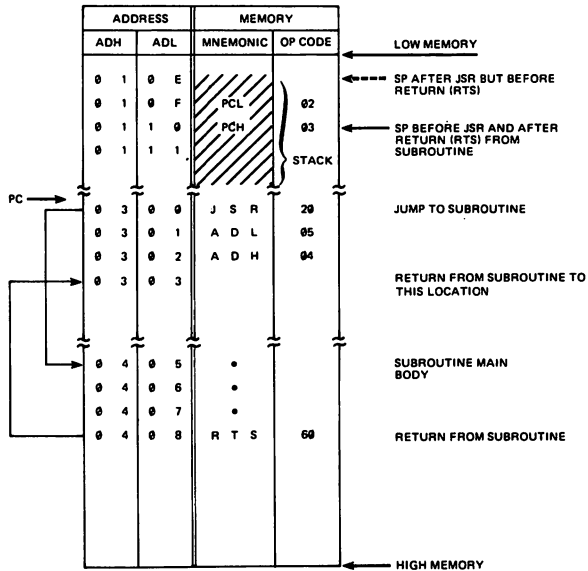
| ADDRESS | | MEMORY | |
|---|---|---|---|
| ADH | ADL | MNEMONIC | OP CODE |
| Ø 1 | Ø E | | |
| Ø 1 | Ø F | PCL | Ø2 |
| Ø 1 | 1 Ø | PCH | Ø3 |
| Ø 1 | 1 1 | | STACK |
| Ø 3 | Ø Ø | J S R | 2Ø |
| Ø 3 | Ø 1 | A D L | Ø5 |
| Ø 3 | Ø 2 | A D H | Ø4 |
| Ø 3 | Ø 3 | | |
| Ø 4 | Ø 5 | • | |
| Ø 4 | Ø 6 | • | |
| Ø 4 | Ø 7 | • | |
| Ø 4 | Ø 8 | R T S | 6Ø |

PC

LOW MEMORY

SP AFTER JSR BUT BEFORE RETURN (RTS)

SP BEFORE JSR AND AFTER RETURN (RTS) FROM SUBROUTINE

JUMP TO SUBROUTINE

RETURN FROM SUBROUTINE TO THIS LOCATION

SUBROUTINE MAIN BODY

RETURN FROM SUBROUTINE

HIGH MEMORY